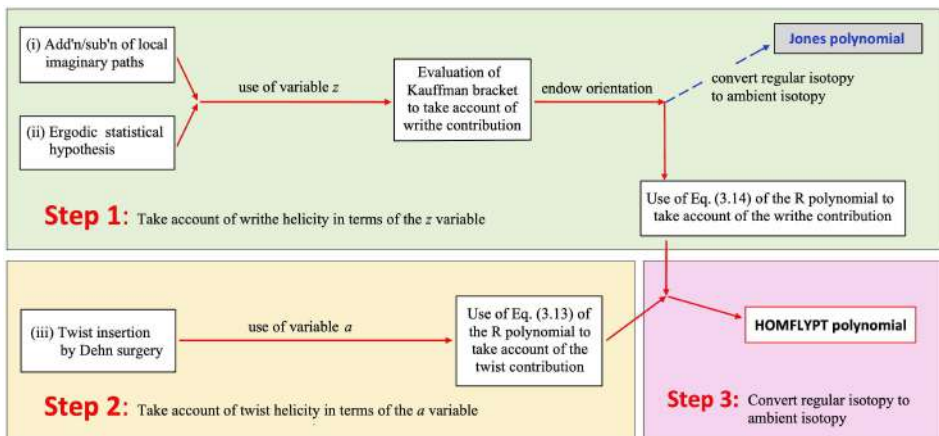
(i) Add'n/sub'n of local imaginary paths

(ii) Ergodic statistical hypothesis

use of variable $z$

Evaluation of Kauffman bracket to take account of writhe contribution

endow orientation

Jones polynomial

convert regular isotopy to ambient isotopy

Use of Eq. (3.14) of the R polynomial to take account of the writhe contribution

Step 1: Take account of writhe helicity in terms of the $z$ variable

(iii) Twist insertion by Dehn surgery

use of variable $a$

Use of Eq. (3.13) of the R polynomial to take account of the twist contribution

HOMFLYPT polynomial

Step 2: Take account of twist helicity in terms of the $a$ variable

Step 3: Convert regular isotopy to ambient isotopy